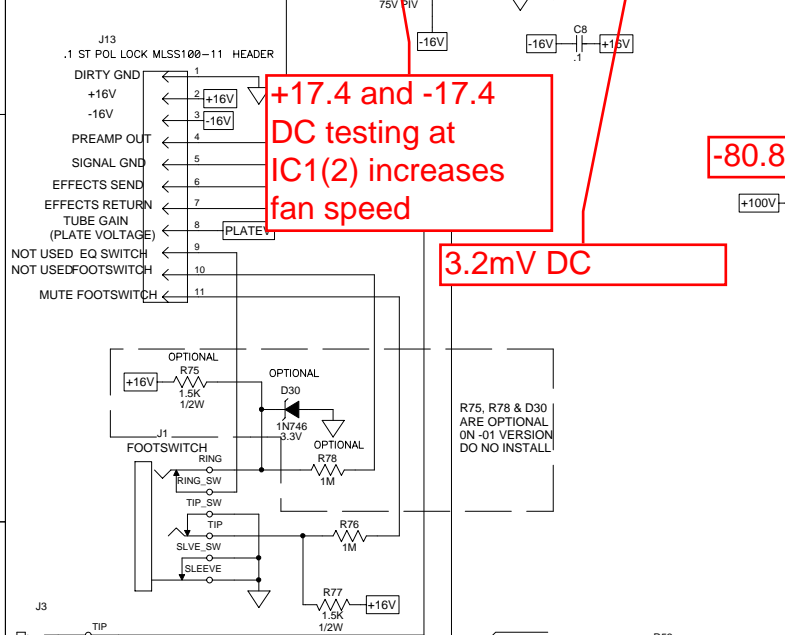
75V PIV

-16V

-16V C8 +16V
.1

J13
.1 ST POL LOCK MLSS100-11 HEADER

DIRTY GND 1
+16V 2 +16V
-16V 3 -16V
PREAMP OUT 4
SIGNAL GND 5
EFFECTS SEND 6
EFFECTS RETURN 7
TUBE GAIN (PLATE VOLTAGE) 8 PLATE
NOT USED EQ SWITCH 9
NOT USED FOOTSWITCH 10
MUTE FOOTSWITCH 11

+17.4 and -17.4 DC testing at IC1(2) increases fan speed

3.2mV DC

-80.8

+100V

OPTIONAL
+16V R75
1.5K
1/2W

OPTIONAL
D30
1N746
3.3V

OPTIONAL
R78
1M

J1
FOOTSWITCH
RING
RING_SW
TIP_SW
TIP
SLVE_SW
SLEEVE

R76
1M

R77
1.5K
1/2W
+16V

R75, R78 & D30 ARE OPTIONAL 0N -01 VERSION DO NO INSTALL

J3
TIP